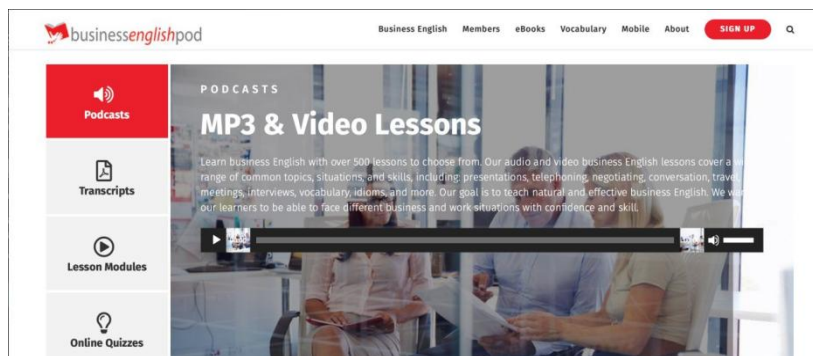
businessenglishpod

Business English Members eBooks Vocabulary Mobile About SIGN UP

Podcasts

Transcripts

Lesson Modules

Online Quizzes

PODCASTS

MP3 & Video Lessons

Learn business English with over 500 lessons to choose from. Our audio and video business English lessons cover a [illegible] range of common topics, situations, and skills, including: presentations, telephoning, negotiating, conversation, travel, meetings, interviews, vocabulary, idioms, and more. Our goal is to teach natural and effective business English. We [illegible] our learners to be able to face different business and work situations with confidence and skill.